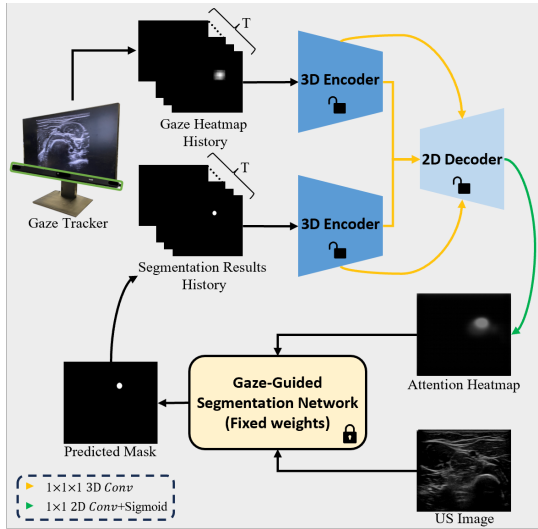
T

Gaze Heatmap History

3D Encoder

2D Decoder

T

Gaze Tracker

3D Encoder

Segmentation Results History

Attention Heatmap

Gaze-Guided Segmentation Network (Fixed weights)

Predicted Mask

$1\times1\times1$ 3D $Conv$

$1\times1$ 2D $Conv$+Sigmoid

US Image